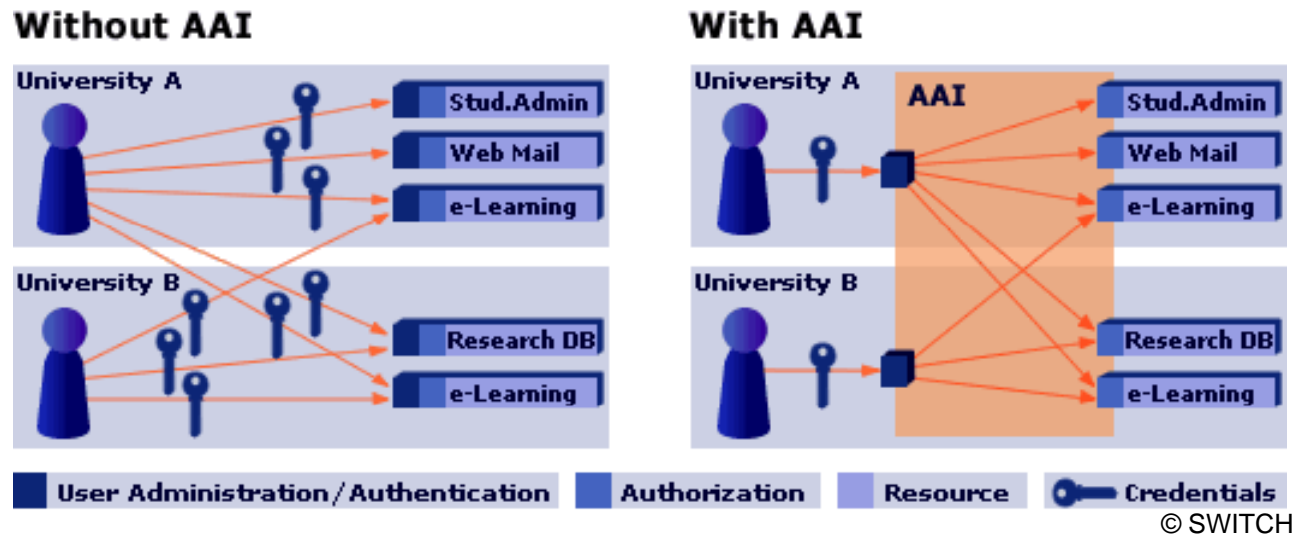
Without AAI

University A

Stud.Admin

Web Mail

e-Learning

University B

Research DB

e-Learning

With AAI

University A

AAI

Stud.Admin

Web Mail

e-Learning

University B

Research DB

e-Learning

User Administration/Authentication

Authorization

Resource

Credentials

© SWITCH